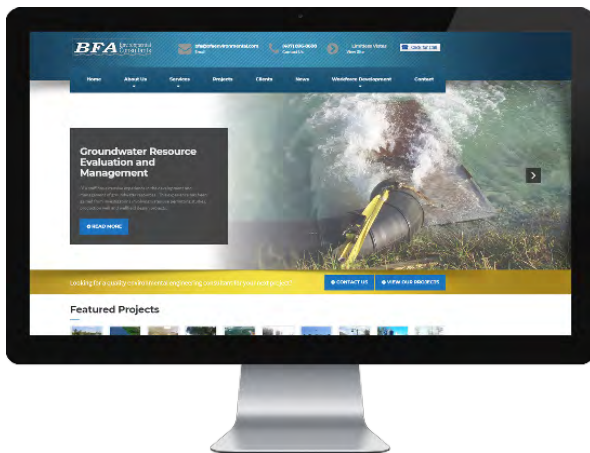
BFA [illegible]

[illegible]
Email

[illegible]
Contact Us

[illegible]
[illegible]

Click for CBE

Home
About Us
Services
Projects
Clients
News
Workforce Development
Contact

Groundwater Resource Evaluation and Management

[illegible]

READ MORE

Looking for a quality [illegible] for your next project?

CONTACT US

VIEW OUR PROJECTS

Featured Projects